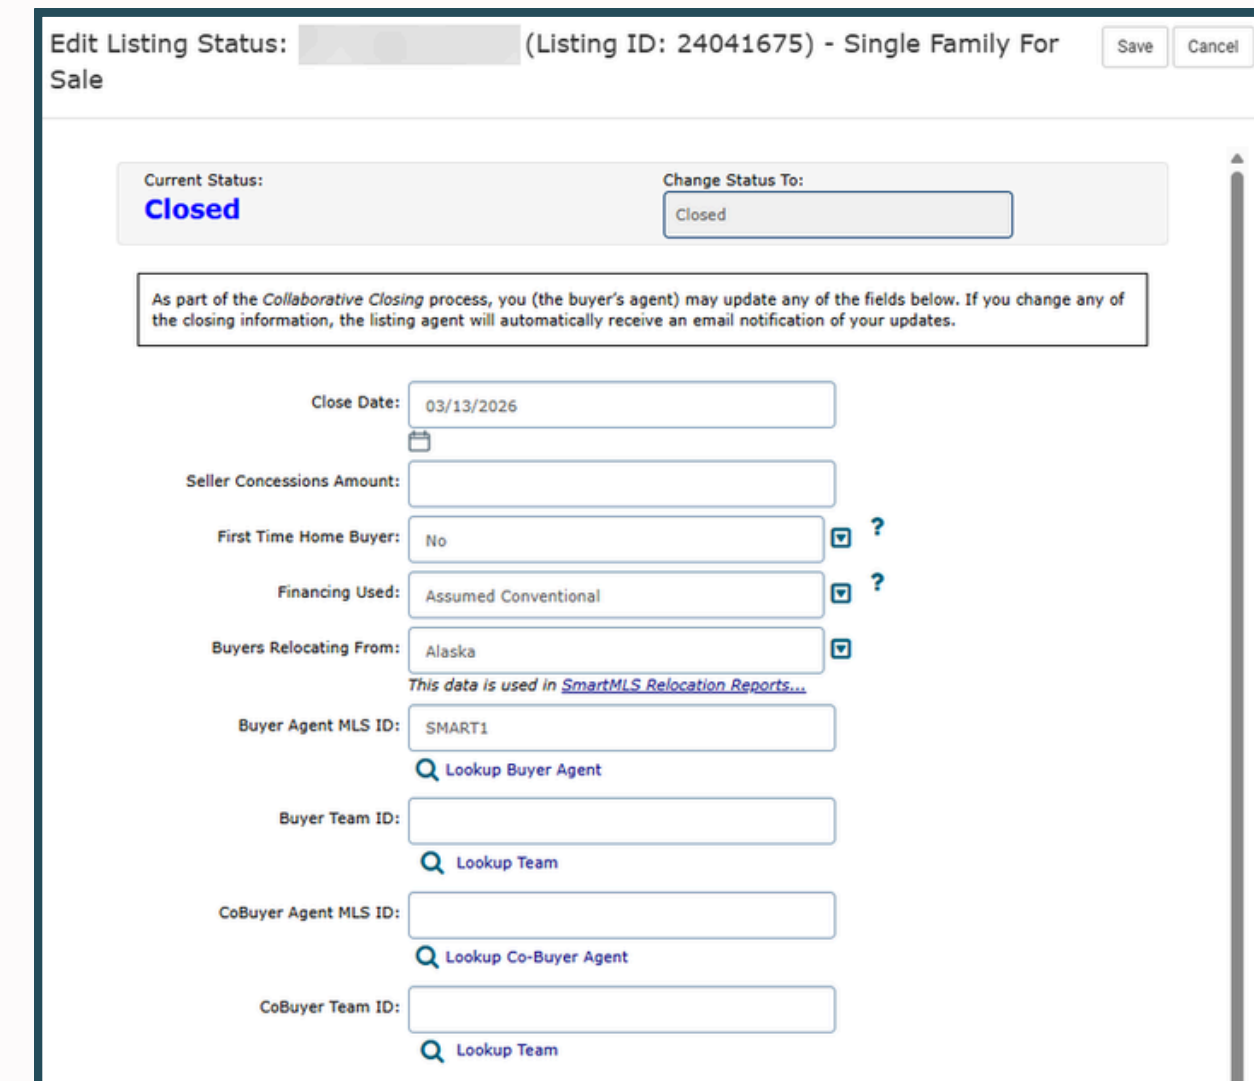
Edit Listing Status: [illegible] (Listing ID: 24041675) - Single Family For Sale

Save Cancel

Current Status:
Closed

Change Status To:
Closed

As part of the Collaborative Closing process, you (the buyer's agent) may update any of the fields below. If you change any of the closing information, the listing agent will automatically receive an email notification of your updates.

Close Date: 03/13/2026

Seller Concessions Amount:

First Time Home Buyer: No ?

Financing Used: Assumed Conventional ?

Buyers Relocating From: Alaska

This data is used in SmartMLS Relocation Reports...

Buyer Agent MLS ID: SMART1

Lookup Buyer Agent

Buyer Team ID:

Lookup Team

CoBuyer Agent MLS ID:

Lookup Co-Buyer Agent

CoBuyer Team ID:

Lookup Team